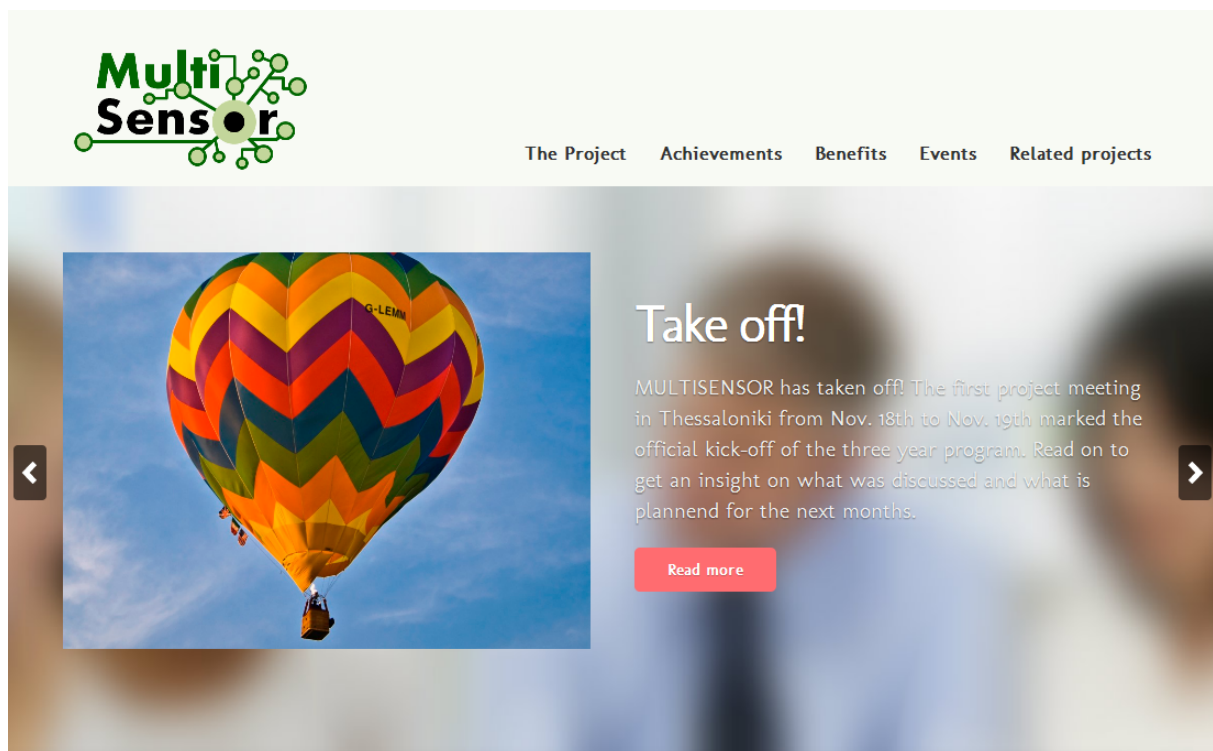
Multi Sensor

The Project Achievements Benefits Events Related projects

G-LEMM

Take off!

MULTISENSOR has taken off! The first project meeting in Thessaloniki from Nov. 18th to Nov. 19th marked the official kick-off of the three year program. Read on to get an insight on what was discussed and what is plannend for the next months.

Read more